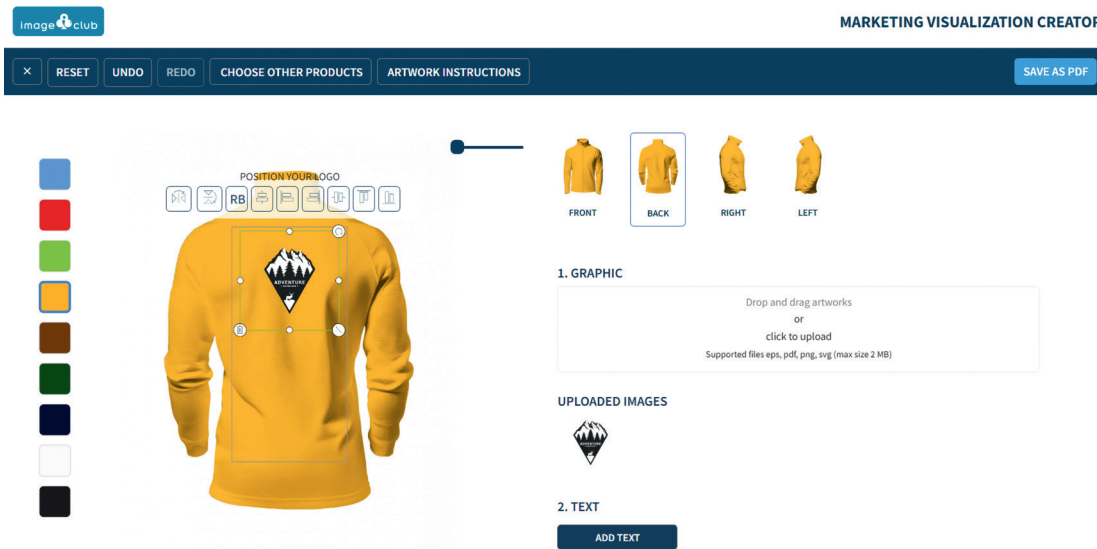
image club

MARKETING VISUALIZATION CREATOR

×
RESET
UNDO
REDO
CHOOSE OTHER PRODUCTS
ARTWORK INSTRUCTIONS
SAVE AS PDF

POSITION YOUR LOGO

RB

ADVENTURE

FRONT
BACK
RIGHT
LEFT

1. GRAPHIC

Drop and drag artworks
or
click to upload
Supported files eps, pdf, png, svg (max size 2 MB)

UPLOADED IMAGES

ADVENTURE

2. TEXT

ADD TEXT